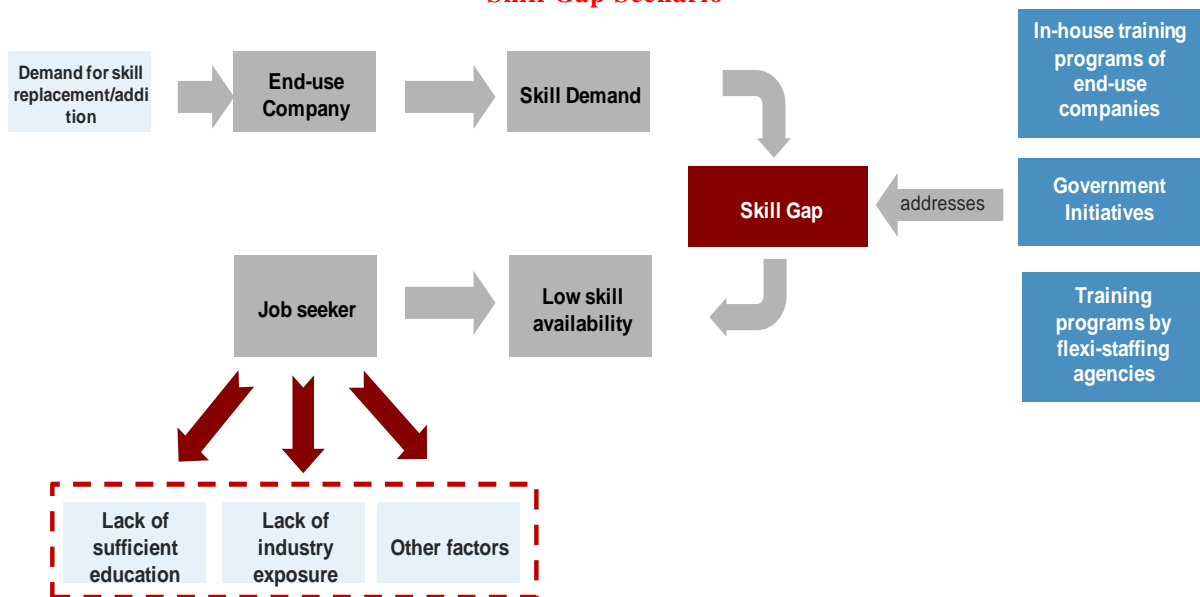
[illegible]

Demand for skill replacement/addition

End-use Company

Skill Demand

In-house training programs of end-use companies

Skill Gap

addresses

Government Initiatives

Job seeker

Low skill availability

Training programs by flexi-staffing agencies

Lack of sufficient education

Lack of industry exposure

Other factors